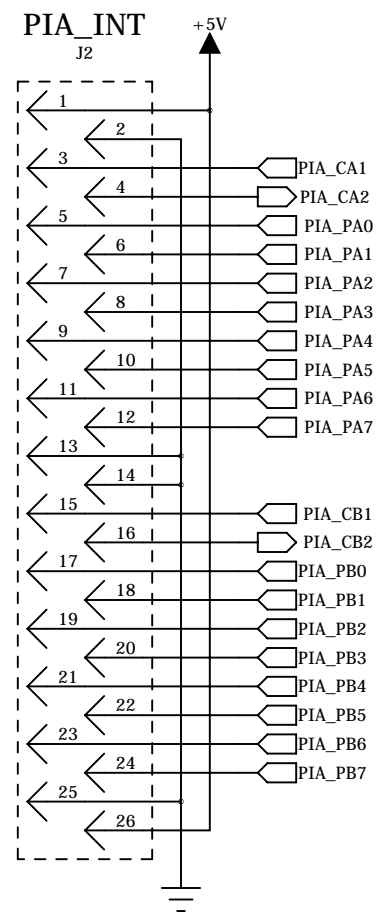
PIA_INT
J2
+5V
1
2
3
4
5
6
7
8
9
10
11
12
13
14
15
16
17
18
19
20
21
22
23
24
25
26
PIA_CA1
PIA_CA2
PIA_PA0
PIA_PA1
PIA_PA2
PIA_PA3
PIA_PA4
PIA_PA5
PIA_PA6
PIA_PA7
PIA_CB1
PIA_CB2
PIA_PB0
PIA_PB1
PIA_PB2
PIA_PB3
PIA_PB4
PIA_PB5
PIA_PB6
PIA_PB7